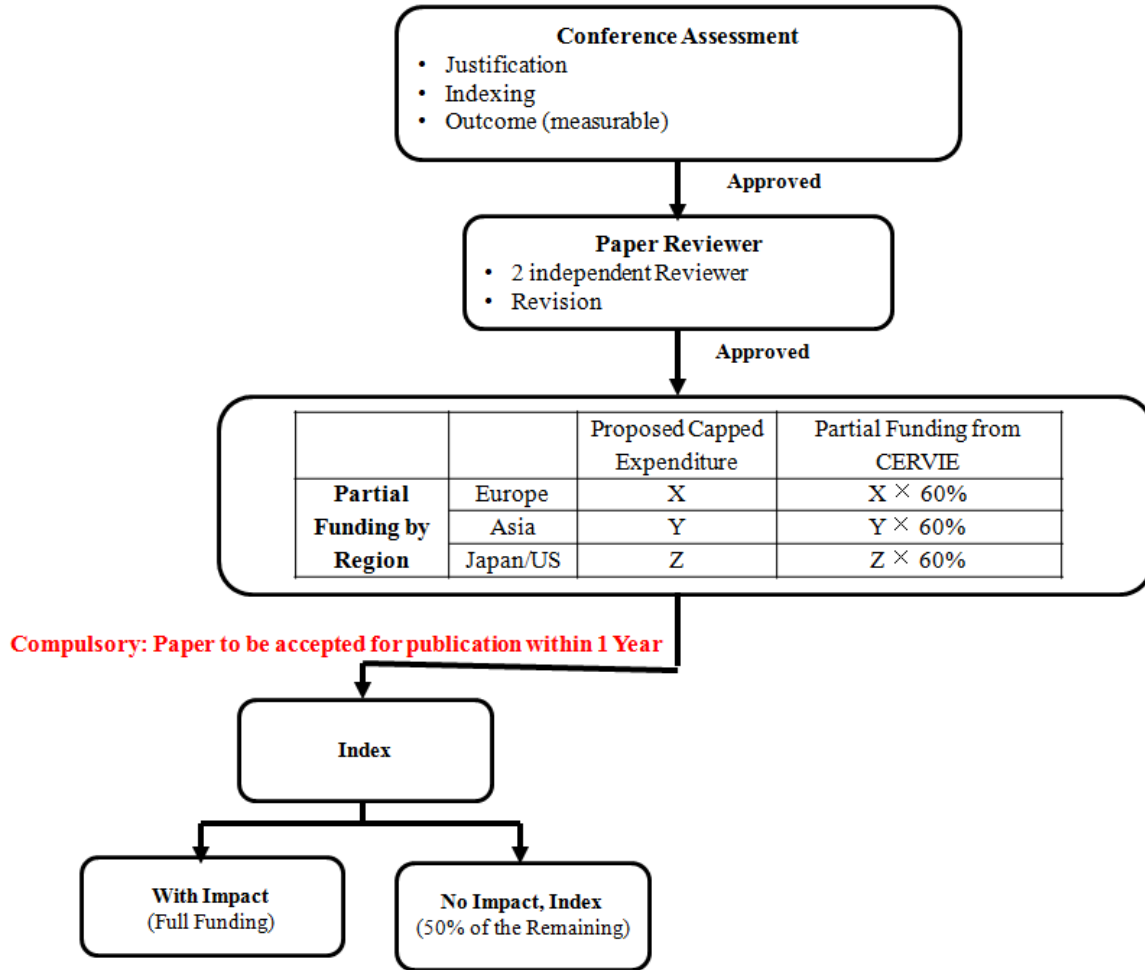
Conference Assessment
• Justification
• Indexing
• Outcome (measurable)

Approved

Paper Reviewer
• 2 independent Reviewer
• Revision

Approved

| | | Proposed Capped Expenditure | Partial Funding from CERVIE |
|---|---|---|---|
| Partial Funding by Region | Europe | X | X $\times$ 60% |
| | Asia | Y | Y $\times$ 60% |
| | Japan/US | Z | Z $\times$ 60% |

Compulsory: Paper to be accepted for publication within 1 Year

Index

With Impact
(Full Funding)

No Impact, Index
(50% of the Remaining)